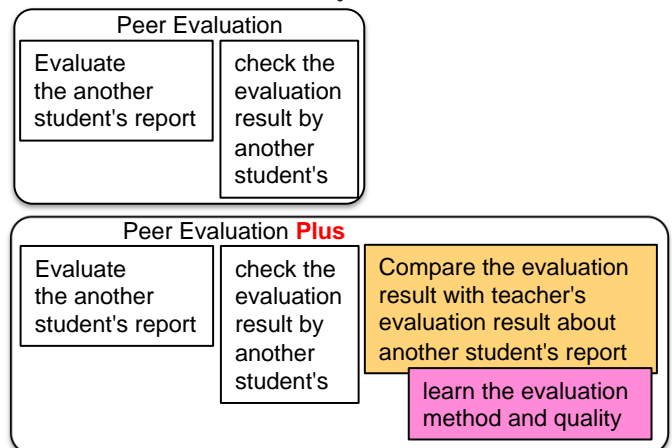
Peer Evaluation

Evaluate the another student's report

check the evaluation result by another student's

Peer Evaluation Plus

Evaluate the another student's report

check the evaluation result by another student's

Compare the evaluation result with teacher's evaluation result about another student's report

learn the evaluation method and quality